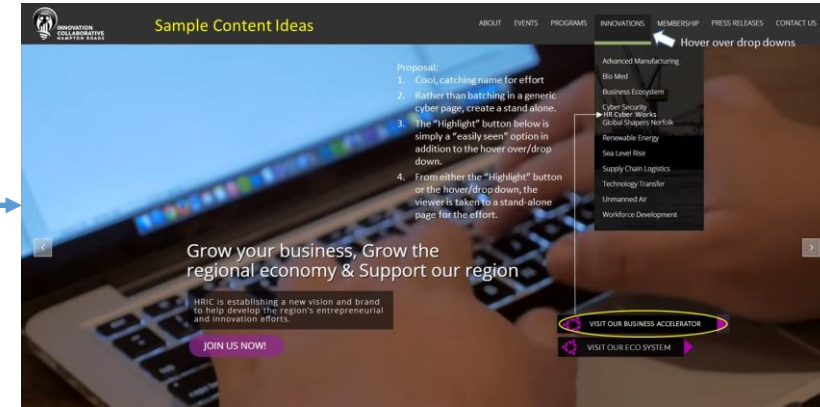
INNOVATION COLLABORATIVE HAMPTON ROADS

Sample Content Ideas

ABOUT EVENTS PROGRAMS INNOVATIONS MEMBERSHIP PRESS RELEASES CONTACT US

Hover over drop downs

Proposal:
1. Cool, catching name for effort
2. Rather than batching in a generic cyber page, create a stand alone.
3. The "Highlight" button below is simply a "easily seen" option in addition to the hover over/drop down.
4. From either the "Highlight" button or the hover/drop down, the viewer is taken to a stand-alone page for the effort.

Advanced Manufacturing
Bio Med
Business Ecosystem
Cyber Security
HR Cyber Works
Global Shapers Norfolk
Renewable Energy
Sea Level Rise
Supply Chain Logistics
Technology Transfer
Unmanned Air
Workforce Development

Grow your business, Grow the regional economy & Support our region

HRIC is establishing a new vision and brand to help develop the region's entrepreneurial and innovation efforts.

JOIN US NOW!

VISIT OUR BUSINESS ACCELERATOR

VISIT OUR ECO SYSTEM